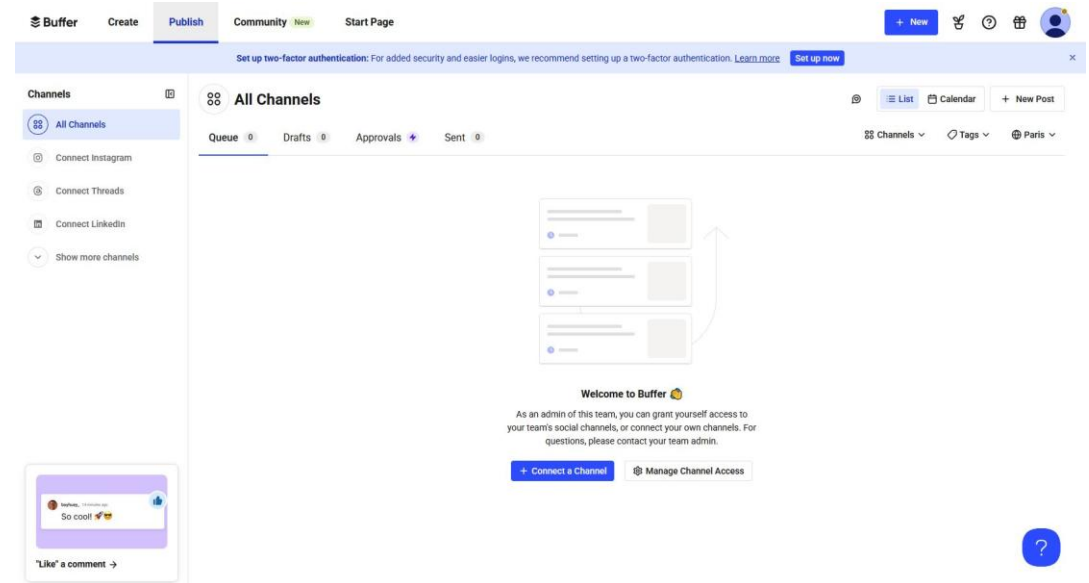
Buffer Create Publish Community New Start Page

+ New

Set up two-factor authentication: For added security and easier logins, we recommend setting up a two-factor authentication. Learn more Set up now

Channels

All Channels

Connect Instagram

Connect Threads

Connect LinkedIn

Show more channels

All Channels

List Calendar + New Post

Queue 0 Drafts 0 Approvals Sent 0

Channels Tags Paris

Welcome to Buffer 👋

As an admin of this team, you can grant yourself access to your team's social channels, or connect your own channels. For questions, please contact your team admin.

+ Connect a Channel Manage Channel Access

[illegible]

So cool! 🚀😎

"Like" a comment →

?